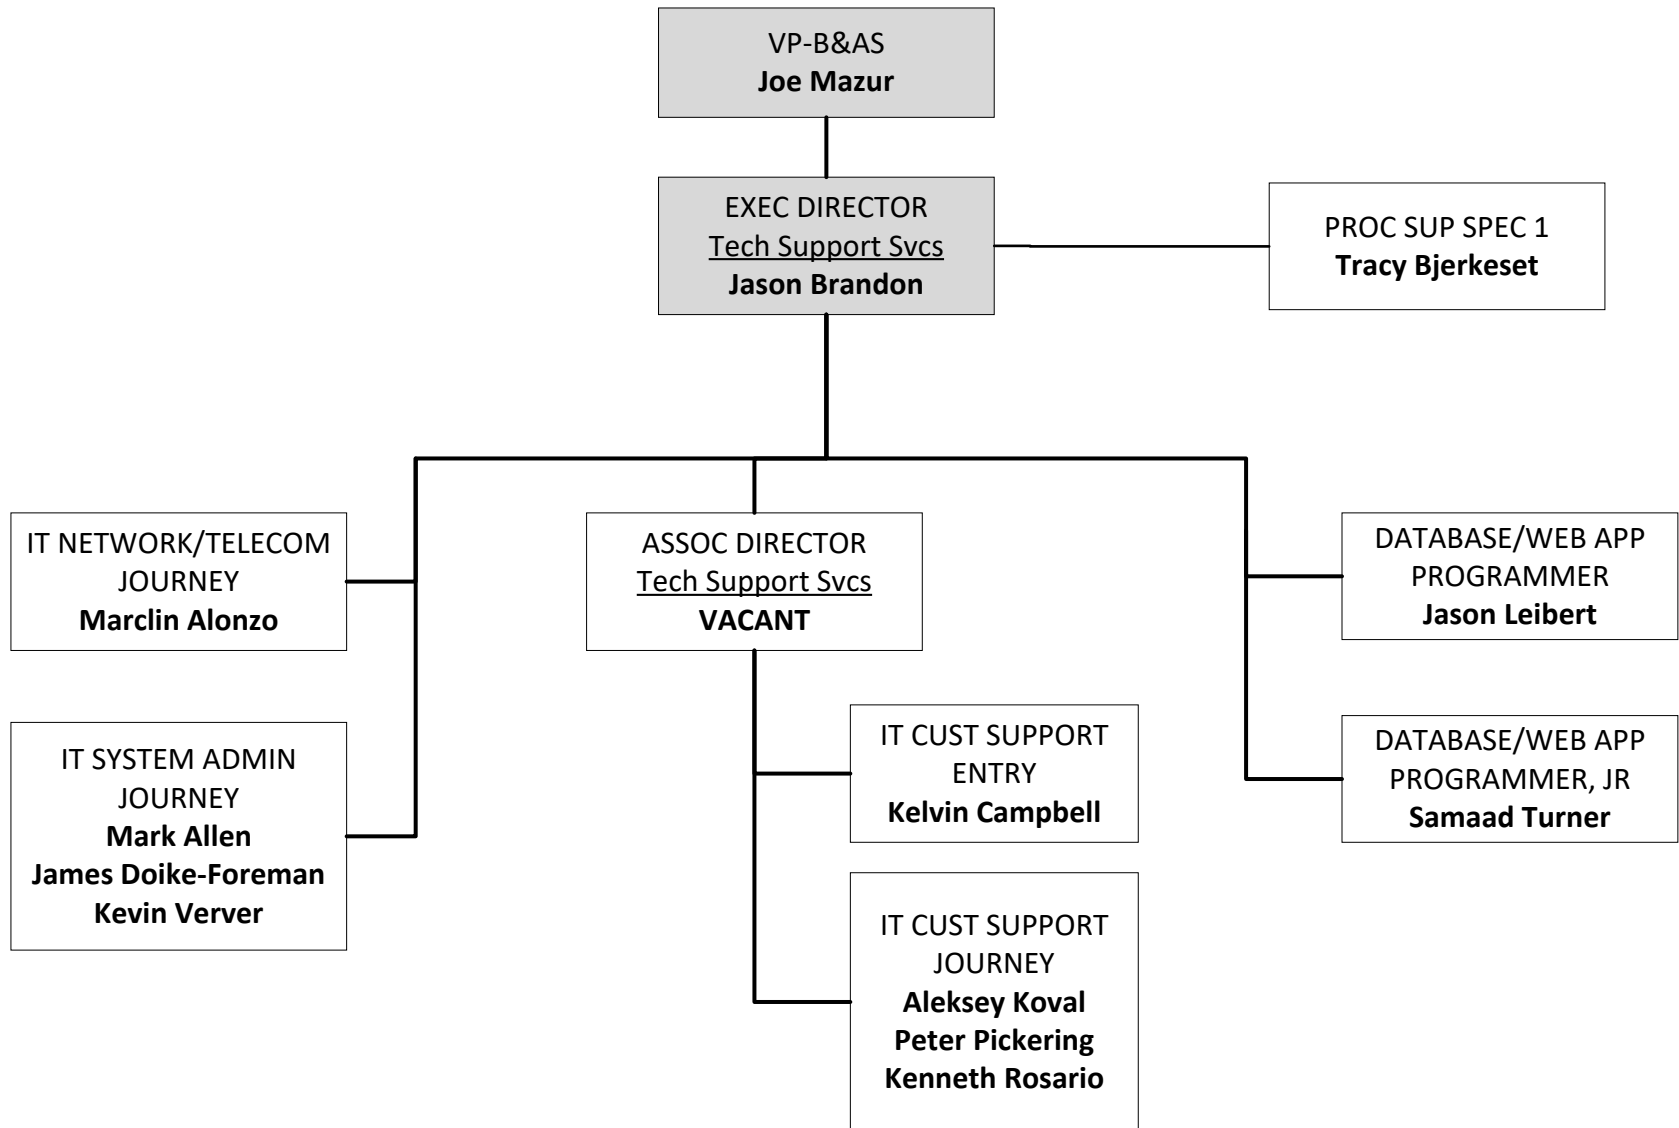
VP-B&AS
**Joe Mazur**

EXEC DIRECTOR
Tech Support Svcs
**Jason Brandon**

PROC SUP SPEC 1
**Tracy Bjerkeset**

IT NETWORK/TELECOM JOURNEY
**Marclin Alonzo**

IT SYSTEM ADMIN JOURNEY
**Mark Allen**
**James Doike-Foreman**
**Kevin Verver**

ASSOC DIRECTOR
Tech Support Svcs
**VACANT**

IT CUST SUPPORT ENTRY
**Kelvin Campbell**

IT CUST SUPPORT JOURNEY
**Aleksey Koval**
**Peter Pickering**
**Kenneth Rosario**

DATABASE/WEB APP PROGRAMMER
**Jason Leibert**

DATABASE/WEB APP PROGRAMMER, JR
**Samaad Turner**